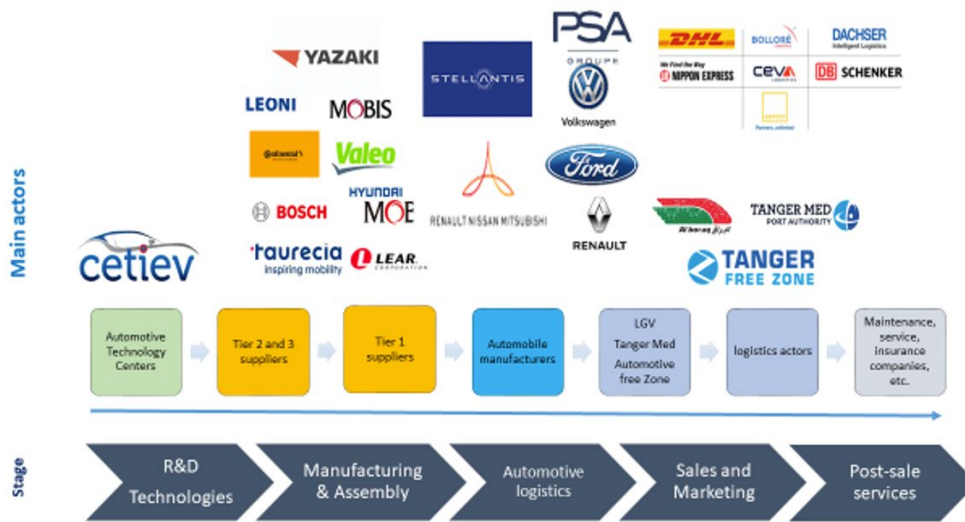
Main actors

YAZAKI
LEONI
MOBIS
Continental
Valeo
BOSCH
HYUNDAI MOE
faurecia inspiring mobility
LEAR CORPORATION
cetiev
STELLANTIS
RENAULT NISSAN MITSUBISHI
PSA GROUPE
Volkswagen
Ford
RENAULT
DHL
BOLLORÉ
DACHSER Intelligent Logistics
We Find the Way NIPPON EXPRESS
CEVA
DB SCHENKER
Partners unlimited
Al Boraq
TANGER MED PORT AUTHORITY
TANGER FREE ZONE

Automotive Technology Centers
Tier 2 and 3 suppliers
Tier 1 suppliers
Automobile manufacturers
LGV
Tanger Med
Automotive free Zone
logistics actors
Maintenance, service, insurance companies, etc.

Stage

R&D Technologies
Manufacturing & Assembly
Automotive logistics
Sales and Marketing
Post-sale services